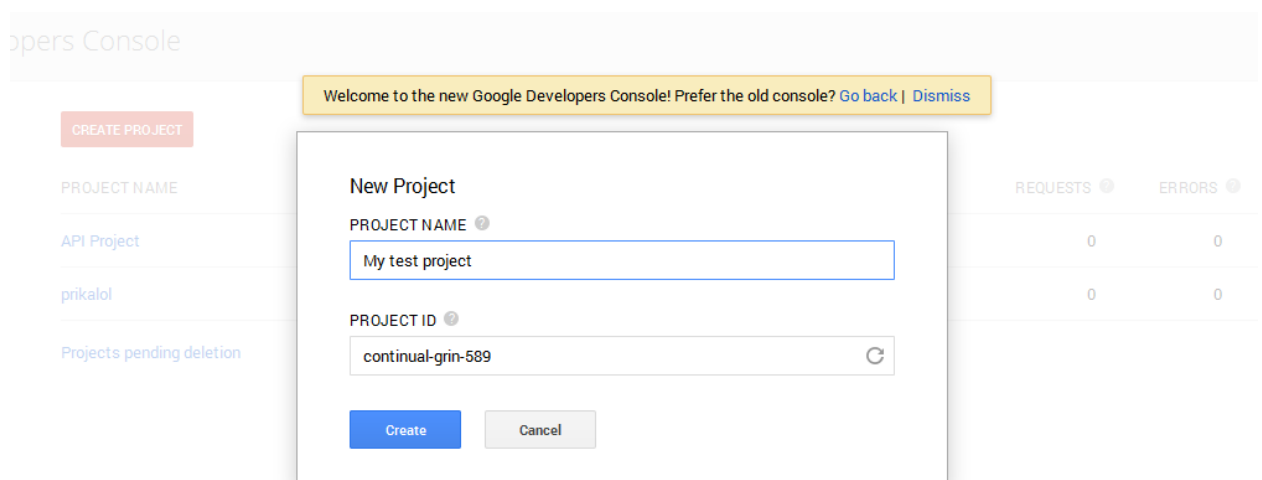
opers Console

Welcome to the new Google Developers Console! Prefer the old console? Go back | Dismiss

CREATE PROJECT

PROJECT NAME

API Project

prikalol

Projects pending deletion

REQUESTS

ERRORS

0 0

0 0

New Project

PROJECT NAME

My test project

PROJECT ID

continual-grin-589

Create

Cancel